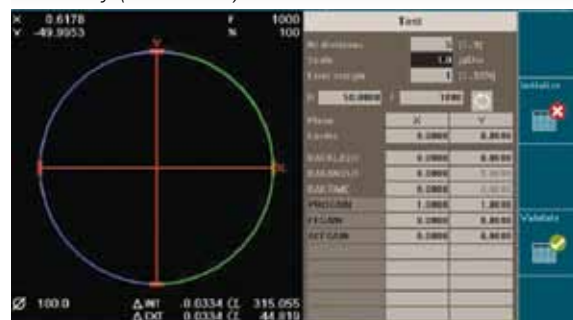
X 0.6178
Y -49.9953
F 1000
% 100

Y
X

Ø 100.0
ΔINT 0.0334 CE 315.055
ΔEXT 0.0334 CE 44.819

Test

Nb divisions 5 [1-9]
Scale 1.0 µm/div
Error margin 1 [1-50%]

R 50.0000 F 1000

Plane X Y
Centre 0.0000 0.0000

BACKLEDG 0.0000 0.0000
BACKROUT 0.0000 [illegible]
BACTIME 0.0000 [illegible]
PROGAIN 1.0000 1.0000
FFGAIN 0.0000 0.0000
ACFGAIN 0.0000 0.0000

Initialize

Validate